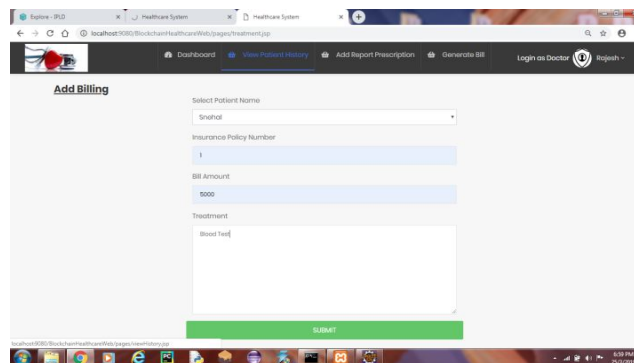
Explore - IPLO
Healthcare System
Healthcare System
localhost:9080/BlockchainHealthcareWeb/pages/treatment.jsp

Dashboard
View Patient History
Add Report Prescription
Generate Bill
Login as Doctor
Rajesh

Add Billing

Select Patient Name
Snehal
Insurance Policy Number
1
Bill Amount
5000
Treatment
Blood Test

SUBMIT

localhost:9080/BlockchainHealthcareWeb/pages/viewHistory.jsp

5:39 PM
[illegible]